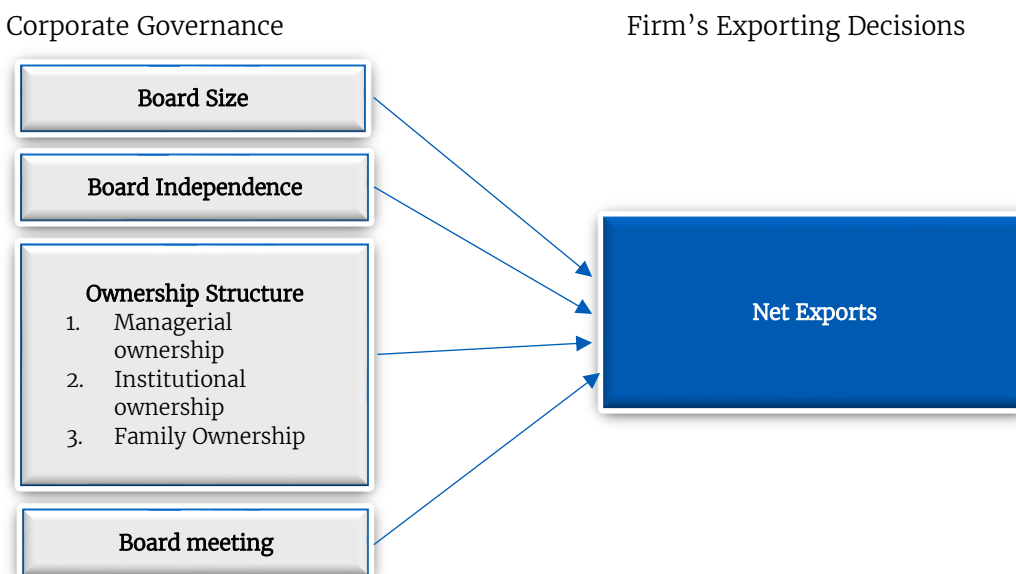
Corporate Governance

Firm’s Exporting Decisions

Board Size

Board Independence

Ownership Structure
1. Managerial ownership
2. Institutional ownership
3. Family Ownership

Board meeting

Net Exports